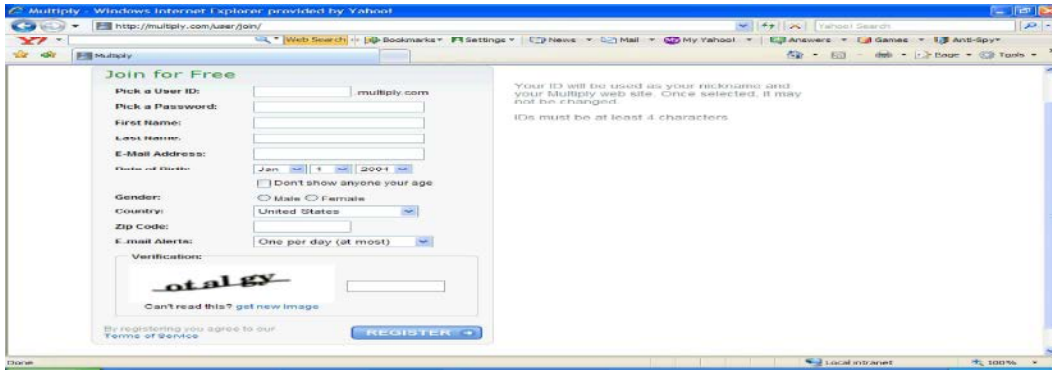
Multiply - Windows Internet Explorer provided by Yahoo!

http://multiply.com/user/join/

Yahoo! Search

Y! Web Search Bookmarks Settings News Mail My Yahoo! Answers Games Anti-Spy

Multiply

Page Tools

Join for Free

Pick a User ID: .multiply.com

Pick a Password:

First Name:

Last Name:

E-Mail Address:

Date of Birth: Jan 1 2001

Don't show anyone your age

Gender: Male Female

Country: United States

Zip Code:

E-mail Alerts: One per day (at most)

Verification:

otal gy

Can't read this? get new image

By registering you agree to our Terms of Service

REGISTER

Your ID will be used as your nickname and your Multiply web site. Once selected, it may not be changed.

IDs must be at least 4 characters

Done

Local intranet

100%